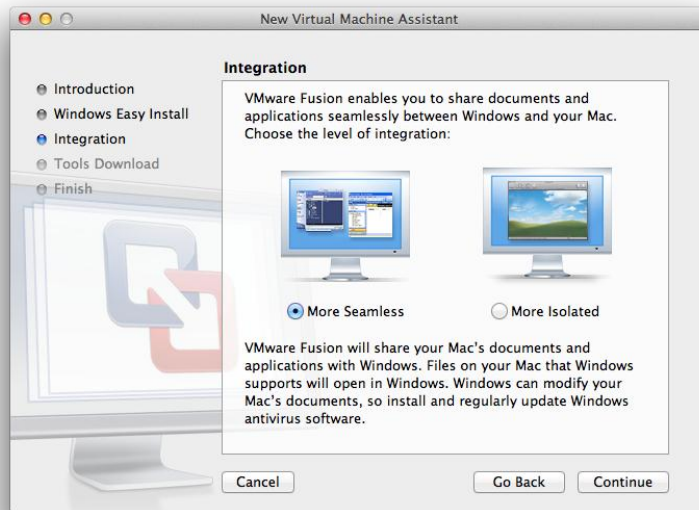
New Virtual Machine Assistant

Introduction
Windows Easy Install
Integration
Tools Download
Finish

Integration

VMware Fusion enables you to share documents and applications seamlessly between Windows and your Mac. Choose the level of integration:

More Seamless

More Isolated

VMware Fusion will share your Mac's documents and applications with Windows. Files on your Mac that Windows supports will open in Windows. Windows can modify your Mac's documents, so install and regularly update Windows antivirus software.

Cancel

Go Back

Continue